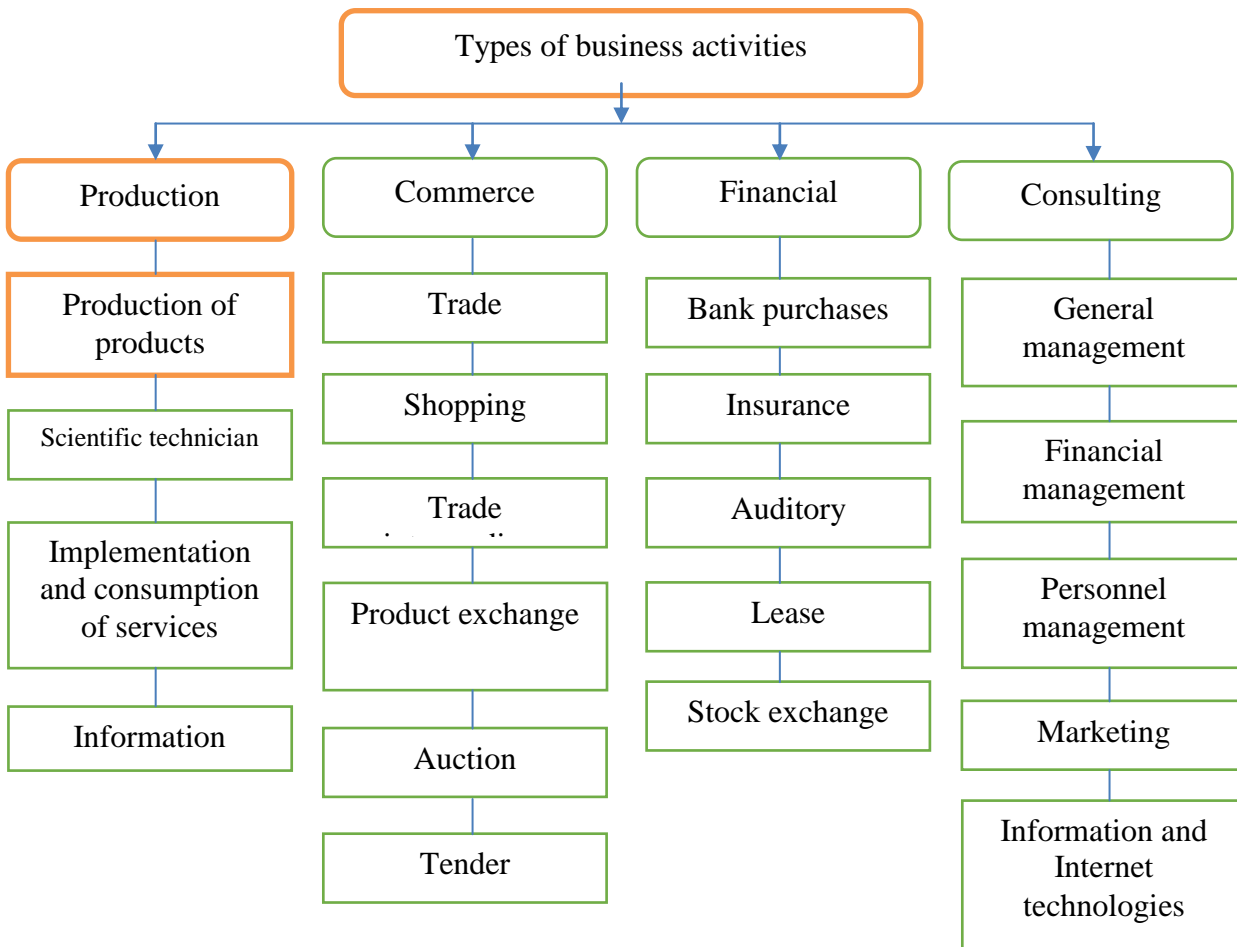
Types of business activities

Production

Production of products

Scientific technician

Implementation and consumption of services

Information

Commerce

Trade

Shopping

Trade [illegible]

Product exchange

Auction

Tender

Financial

Bank purchases

Insurance

Auditory

Lease

Stock exchange

Consulting

General management

Financial management

Personnel management

Marketing

Information and Internet technologies